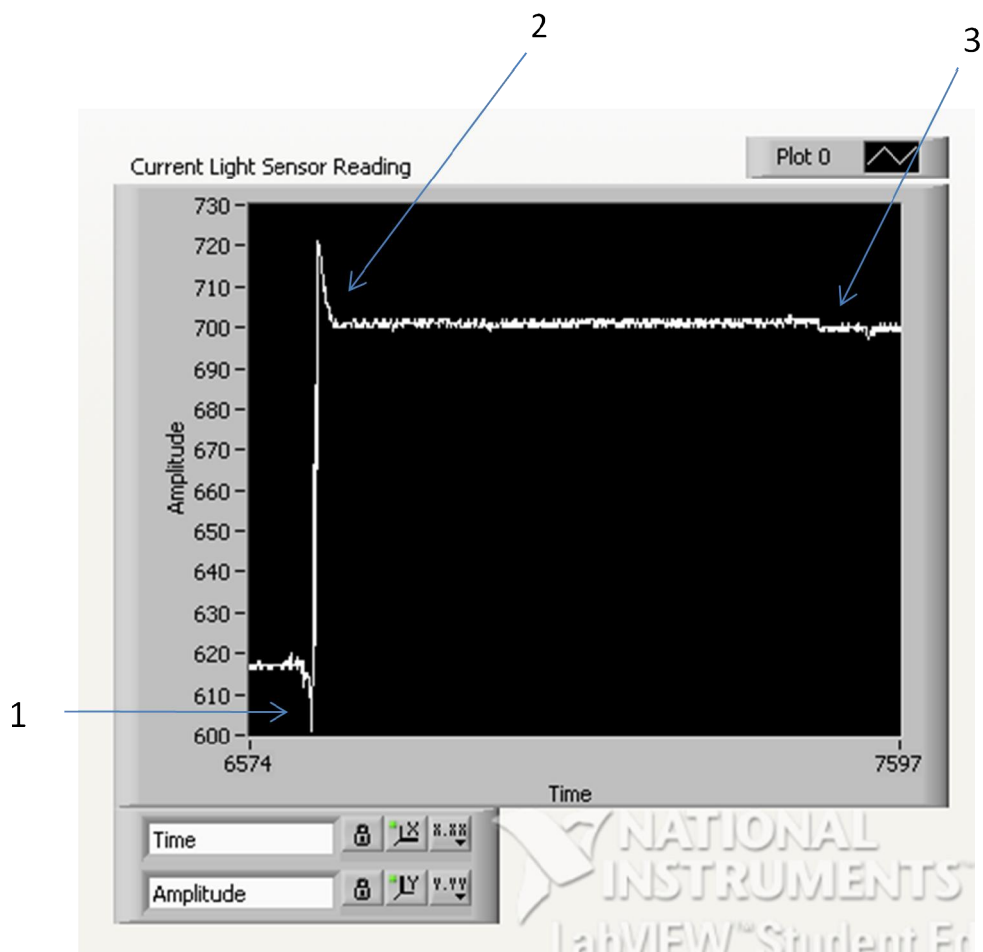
2

3

Current Light Sensor Reading

Plot 0

730
720
710
700
690
680
670
660
650
640
630
620
610
600

Amplitude

1

6574

7597

Time

Time

Amplitude

x.xx

y.yy

NATIONAL INSTRUMENTS™

LabVIEW™ Student Ed